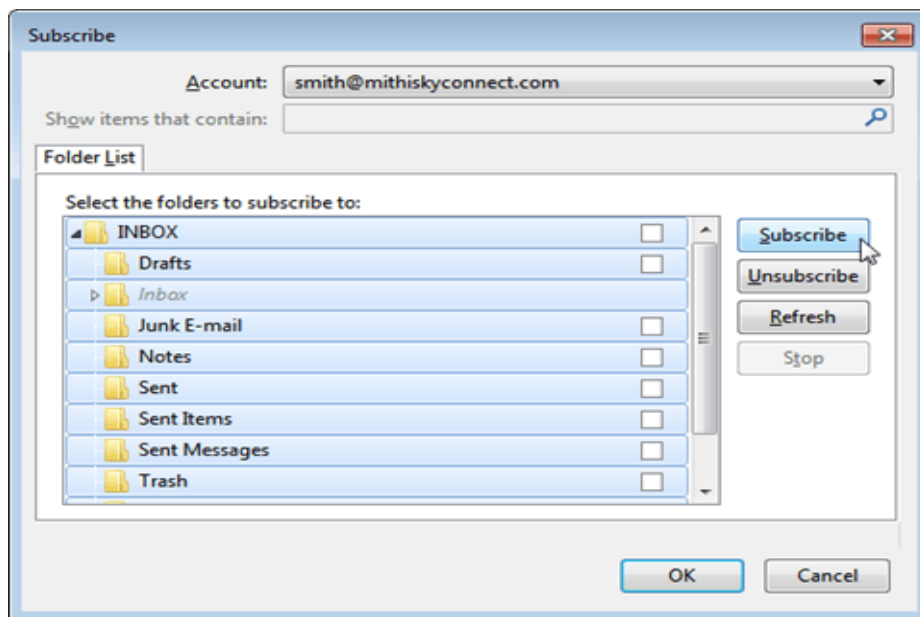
Subscribe

Account: smith@mithiskyconnect.com

Show items that contain:

Folder List

Select the folders to subscribe to:

INBOX
Drafts
Inbox
Junk E-mail
Notes
Sent
Sent Items
Sent Messages
Trash

Subscribe
Unsubscribe
Refresh
Stop

OK
Cancel